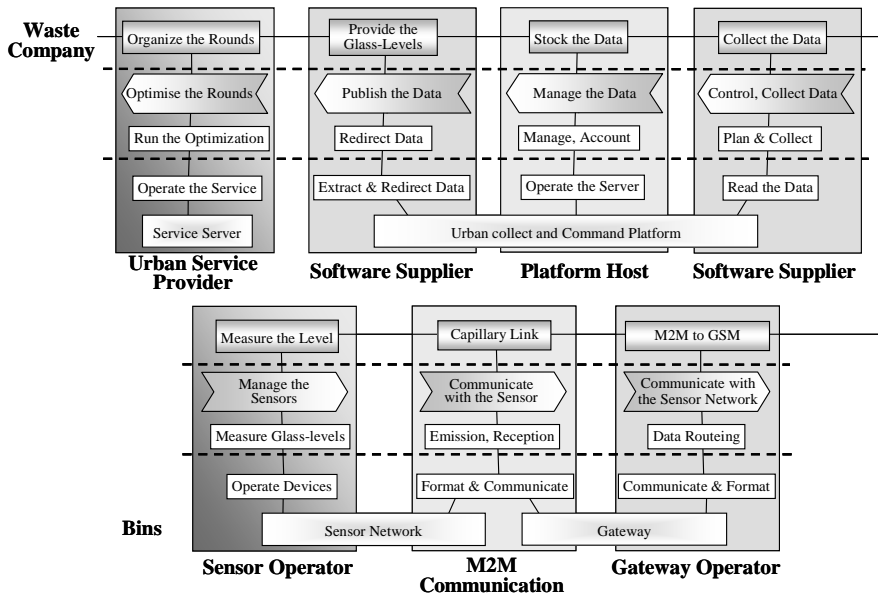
Waste Company

Organize the Rounds
Optimise the Rounds
Run the Optimization
Operate the Service
Service Server
Urban Service Provider

Provide the Glass-Levels
Publish the Data
Redirect Data
Extract & Redirect Data
Software Supplier

Stock the Data
Manage the Data
Manage, Account
Operate the Server
Platform Host

Collect the Data
Control, Collect Data
Plan & Collect
Read the Data
Software Supplier

Urban collect and Command Platform

Measure the Level
Manage the Sensors
Measure Glass-levels
Operate Devices
Sensor Operator

Capillary Link
Communicate with the Sensor
Emission, Reception
Format & Communicate
M2M Communication

M2M to GSM
Communicate with the Sensor Network
Data Routeing
Communicate & Format
Gateway Operator

Bins
Sensor Network
Gateway